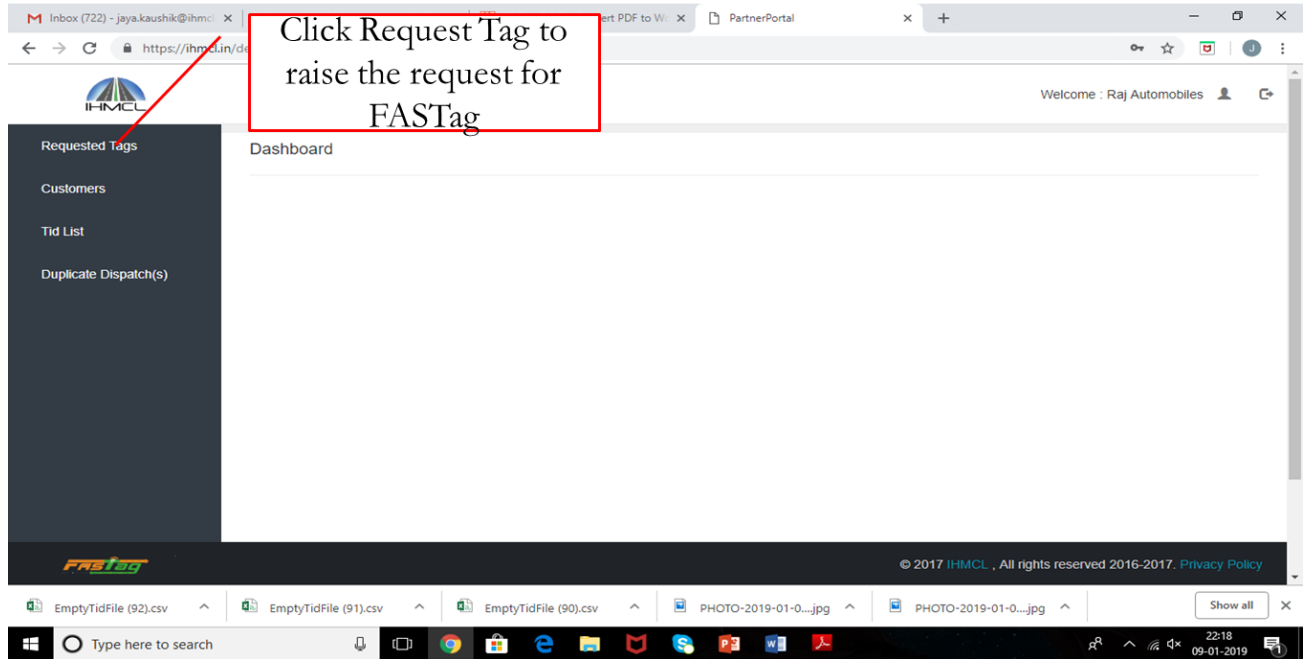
Inbox (722) - jaya.kaushik@ihmcl ×
ert PDF to W ×
PartnerPortal ×
+

https://ihmcl.in/de

Click Request Tag to raise the request for FASTag

IHMCL

Welcome : Raj Automobiles

Requested Tags
Customers
Tid List
Duplicate Dispatch(s)

Dashboard

FASTag

© 2017 IHMCL , All rights reserved 2016-2017. Privacy Policy

EmptyTidFile (92).csv
EmptyTidFile (91).csv
EmptyTidFile (90).csv
PHOTO-2019-01-0....jpg
PHOTO-2019-01-0....jpg
Show all

Type here to search

22:18
09-01-2019